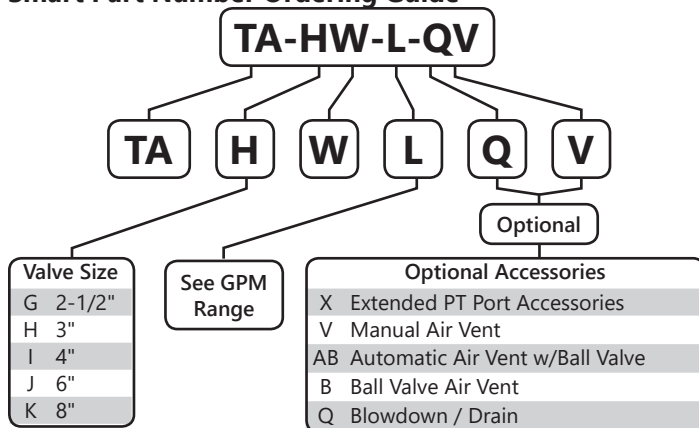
Smart Part Number Ordering Guide

TA-HW-L-QV

TA H W L Q V

Optional

| Valve Size | |
|---|---|
| G | 2-1/2" |
| H | 3" |
| I | 4" |
| J | 6" |
| K | 8" |

See GPM Range

| Optional Accessories | |
|---|---|
| X | Extended PT Port Accessories |
| V | Manual Air Vent |
| AB | Automatic Air Vent w/Ball Valve |
| B | Ball Valve Air Vent |
| Q | Blowdown / Drain |